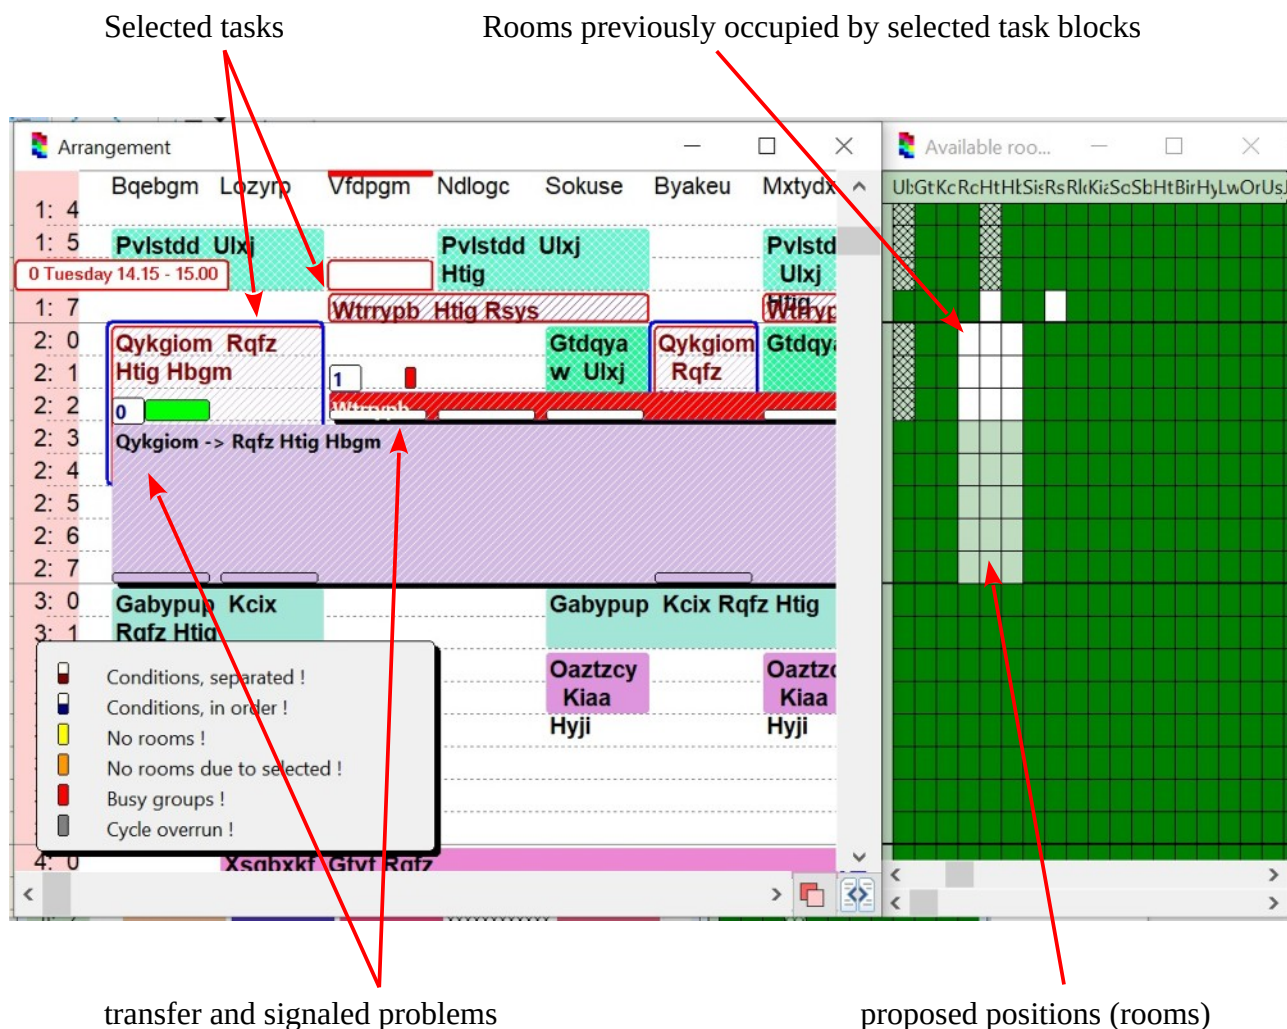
Selected tasks

Rooms previously occupied by selected task blocks

Arrangement

Available roo...

Bqebgm Lozyrp Vfdpgm Ndlogc Sokuse Byakeu Mxtydx

UlGtKcRcHtHlSisRsRlKiSoSbHtBirHyLwOrUsJ

1: 4
1: 5
1: 7
2: 0
2: 1
2: 2
2: 3
2: 4
2: 5
2: 6
2: 7
3: 0
3: 1
4: 0

Pvlstdd Ulxj

0 Tuesday 14.15 - 15.00

Pvlstdd Ulxj Htig

Pvlstd Ulxj

Wtrrypb Htig Rsys

Htig Wtrryp

Qykgiom Rqfz Htig Hbgm

0

1

Gtdqya w Ulxj

Qykgiom Rqfz

Gtdqy

Wtrrypb

Qykgiom -> Rqfz Htig Hbgm

Gabypup Kcix Rqfz Htig

Gabypup Kcix Rqfz Htig

Oaztzcy Kiaa Hyji

Oaztz Kiaa Hyji

Conditions, separated !
Conditions, in order !
No rooms !
No rooms due to selected !
Busy groups !
Cycle overrun !

Xsgbxkf Gtvf Rqfz

transfer and signaled problems

proposed positions (rooms)